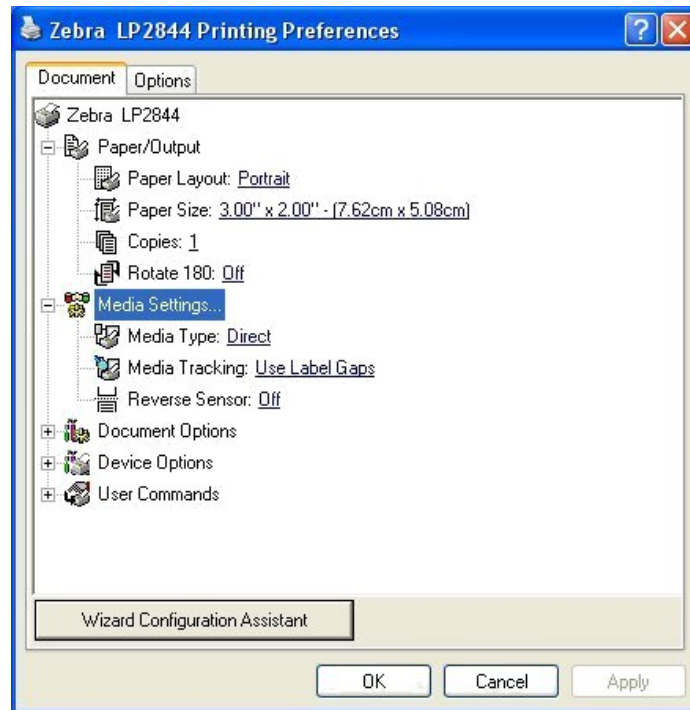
Zebra LP2844 Printing Preferences

Document Options

Zebra LP2844
Paper/Output
Paper Layout: Portrait
Paper Size: 3.00" x 2.00" - (7.62cm x 5.08cm)
Copies: 1
Rotate 180: Off
Media Settings...
Media Type: Direct
Media Tracking: Use Label Gaps
Reverse Sensor: Off
Document Options
Device Options
User Commands

Wizard Configuration Assistant

OK Cancel Apply